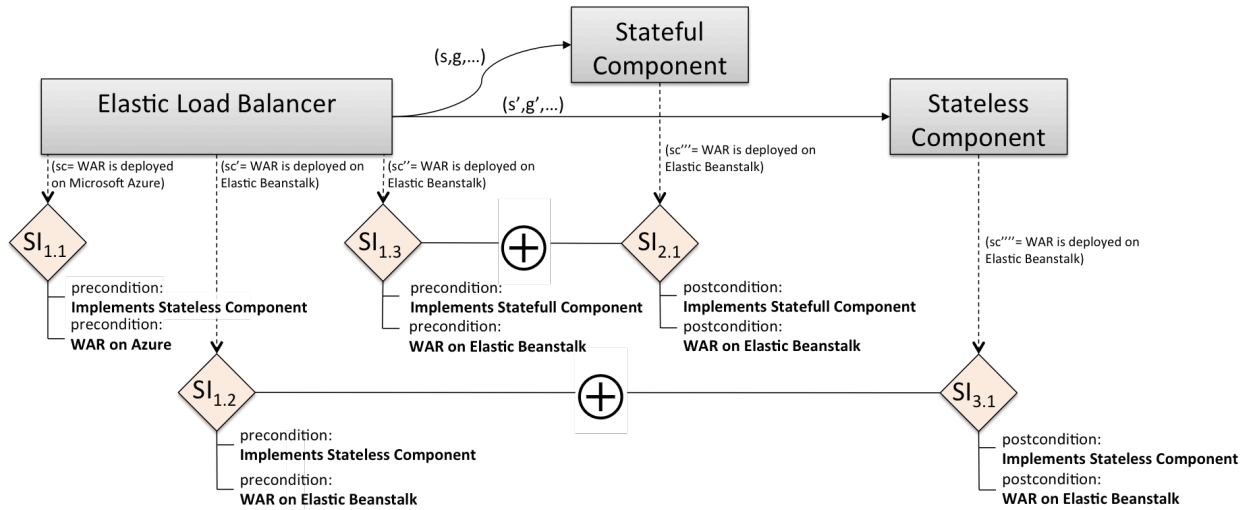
Stateful Component

(s,g,...)

Elastic Load Balancer

(s',g',...)

Stateless Component

(sc= WAR is deployed on Microsoft Azure)

(sc'= WAR is deployed on Elastic Beanstalk)

(sc''= WAR is deployed on Elastic Beanstalk)

(sc'''= WAR is deployed on Elastic Beanstalk)

(sc''''= WAR is deployed on Elastic Beanstalk)

$SI_{1.1}$

precondition:
**Implements Stateless Component**
precondition:
**WAR on Azure**

$SI_{1.3}$

$\oplus$

$SI_{2.1}$

precondition:
**Implements Statefull Component**
precondition:
**WAR on Elastic Beanstalk**

postcondition:
**Implements Statefull Component**
postcondition:
**WAR on Elastic Beanstalk**

$SI_{1.2}$

$\oplus$

$SI_{3.1}$

precondition:
**Implements Stateless Component**
precondition:
**WAR on Elastic Beanstalk**

postcondition:
**Implements Stateless Component**
postcondition:
**WAR on Elastic Beanstalk**